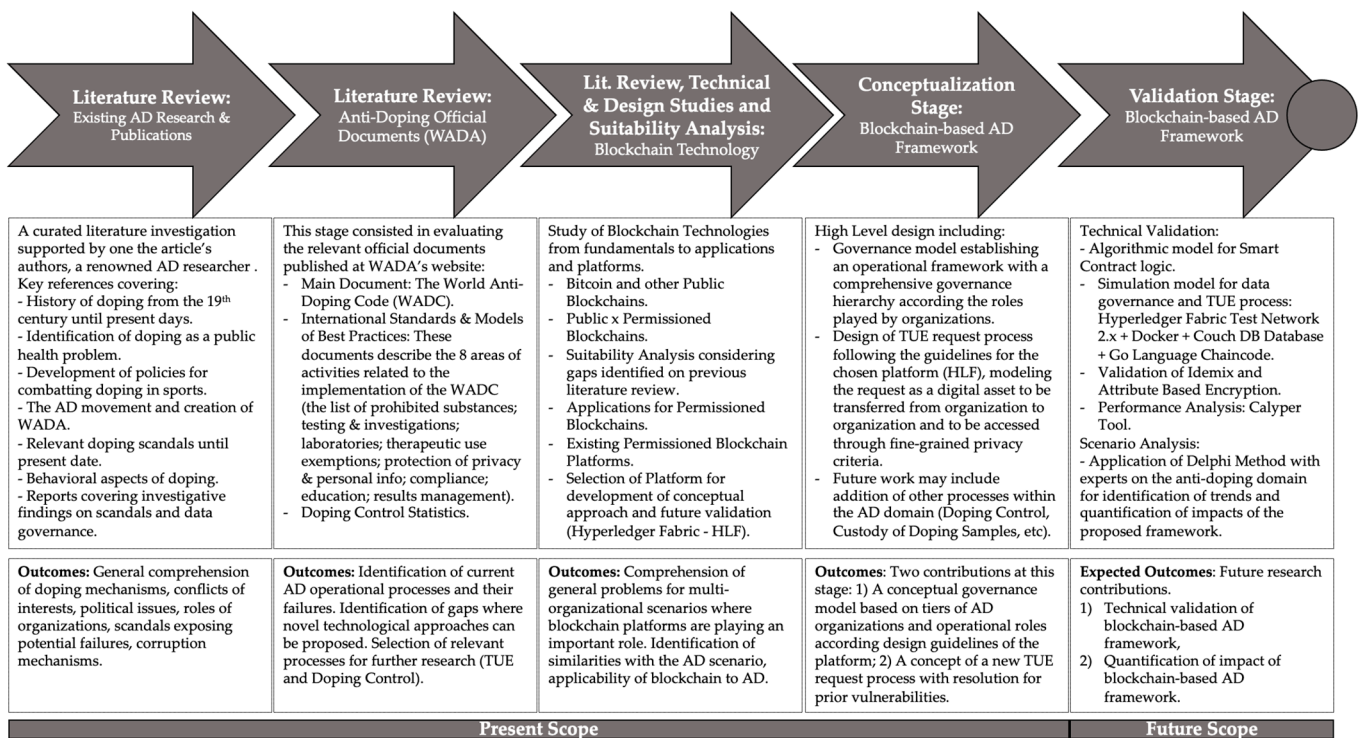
**Literature Review:** Existing AD Research & Publications

**Literature Review:** Anti-Doping Official Documents (WADA)

**Lit. Review, Technical & Design Studies and Suitability Analysis:** Blockchain Technology

**Conceptualization Stage:** Blockchain-based AD Framework

**Validation Stage:** Blockchain-based AD Framework

A curated literature investigation supported by one the article's authors, a renowned AD researcher . Key references covering:
- History of doping from the 19$^{th}$ century until present days.
- Identification of doping as a public health problem.
- Development of policies for combatting doping in sports.
- The AD movement and creation of WADA.
- Relevant doping scandals until present date.
- Behavioral aspects of doping.
- Reports covering investigative findings on scandals and data governance.

This stage consisted in evaluating the relevant official documents published at WADA's website:
- Main Document: The World Anti-Doping Code (WADC).
- International Standards & Models of Best Practices: These documents describe the 8 areas of activities related to the implementation of the WADC (the list of prohibited substances; testing & investigations; laboratories; therapeutic use exemptions; protection of privacy & personal info; compliance; education; results management).
- Doping Control Statistics.

Study of Blockchain Technologies from fundamentals to applications and platforms.
- Bitcoin and other Public Blockchains.
- Public x Permissioned Blockchains.
- Suitability Analysis considering gaps identified on previous literature review.
- Applications for Permissioned Blockchains.
- Existing Permissioned Blockchain Platforms.
- Selection of Platform for development of conceptual approach and future validation (Hyperledger Fabric - HLF).

High Level design including:
- Governance model establishing an operational framework with a comprehensive governance hierarchy according the roles played by organizations.
- Design of TUE request process following the guidelines for the chosen platform (HLF), modeling the request as a digital asset to be transferred from organization to organization and to be accessed through fine-grained privacy criteria.
- Future work may include addition of other processes within the AD domain (Doping Control, Custody of Doping Samples, etc).

Technical Validation:
- Algorithmic model for Smart Contract logic.
- Simulation model for data governance and TUE process: Hyperledger Fabric Test Network 2.x + Docker + Couch DB Database + Go Language Chaincode.
- Validation of Idemix and Attribute Based Encryption.
- Performance Analysis: Calyper Tool.
Scenario Analysis:
- Application of Delphi Method with experts on the anti-doping domain for identification of trends and quantification of impacts of the proposed framework.

**Outcomes:** General comprehension of doping mechanisms, conflicts of interests, political issues, roles of organizations, scandals exposing potential failures, corruption mechanisms.

**Outcomes:** Identification of current AD operational processes and their failures. Identification of gaps where novel technological approaches can be proposed. Selection of relevant processes for further research (TUE and Doping Control).

**Outcomes:** Comprehension of general problems for multi-organizational scenarios where blockchain platforms are playing an important role. Identification of similarities with the AD scenario, applicability of blockchain to AD.

**Outcomes**: Two contributions at this stage: 1) A conceptual governance model based on tiers of AD organizations and operational roles according design guidelines of the platform; 2) A concept of a new TUE request process with resolution for prior vulnerabilities.

**Expected Outcomes**: Future research contributions.
1) Technical validation of blockchain-based AD framework,
2) Quantification of impact of blockchain-based AD framework.

**Present Scope**

**Future Scope**